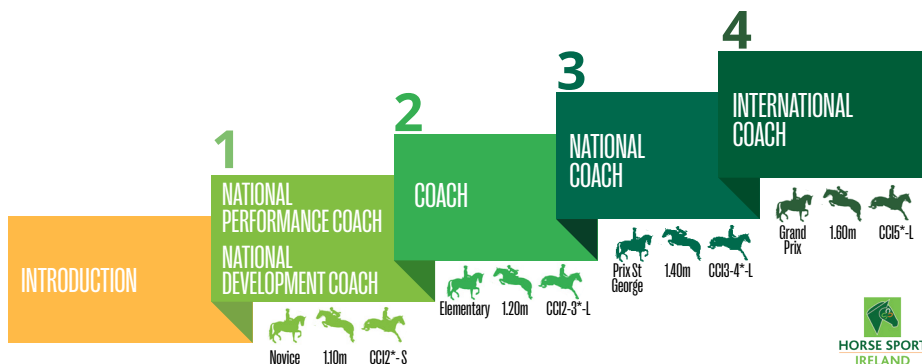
INTRODUCTION

1

NATIONAL PERFORMANCE COACH

NATIONAL DEVELOPMENT COACH

Novice 1.10m CCI2*-S

2

COACH

Elementary 1.20m CCI2-3*-L

3

NATIONAL COACH

Prix St George 1.40m CCI3-4*-L

4

INTERNATIONAL COACH

Grand Prix 1.60m CCI5*-L

HORSE SPORT IRELAND